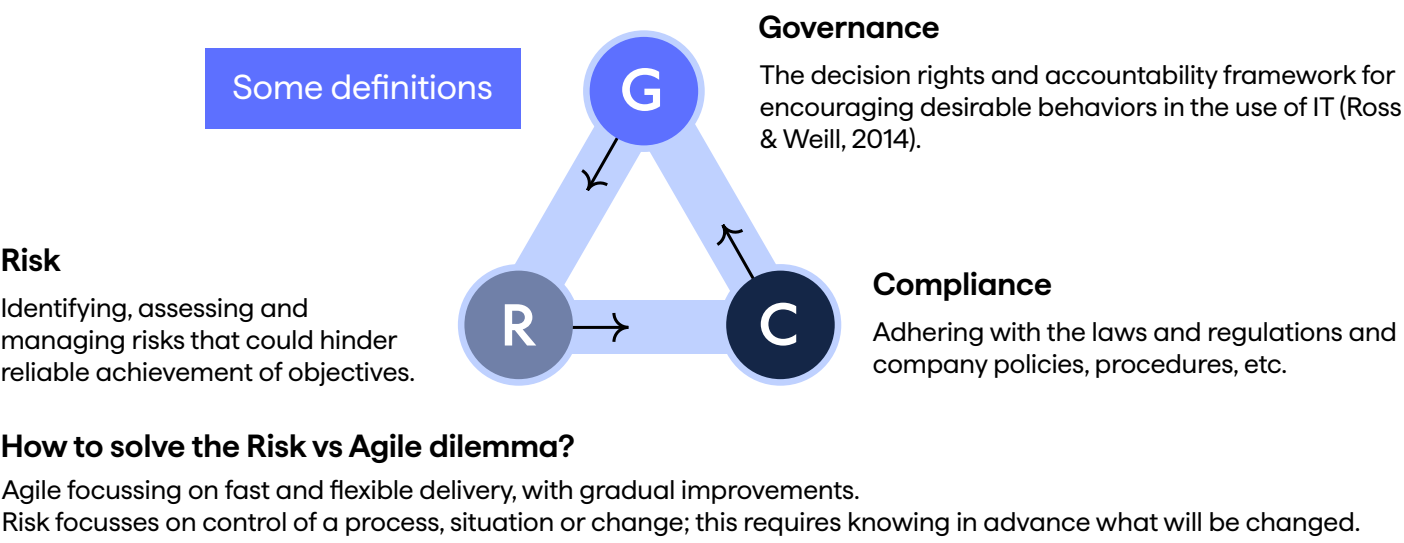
Some definitions

G

Governance

The decision rights and accountability framework for encouraging desirable behaviors in the use of IT (Ross & Weill, 2014).

Risk

Identifying, assessing and managing risks that could hinder reliable achievement of objectives.

R

C

Compliance

Adhering with the laws and regulations and company policies, procedures, etc.

How to solve the Risk vs Agile dilemma?

Agile focussing on fast and flexible delivery, with gradual improvements.
Risk focusses on control of a process, situation or change; this requires knowing in advance what will be changed.